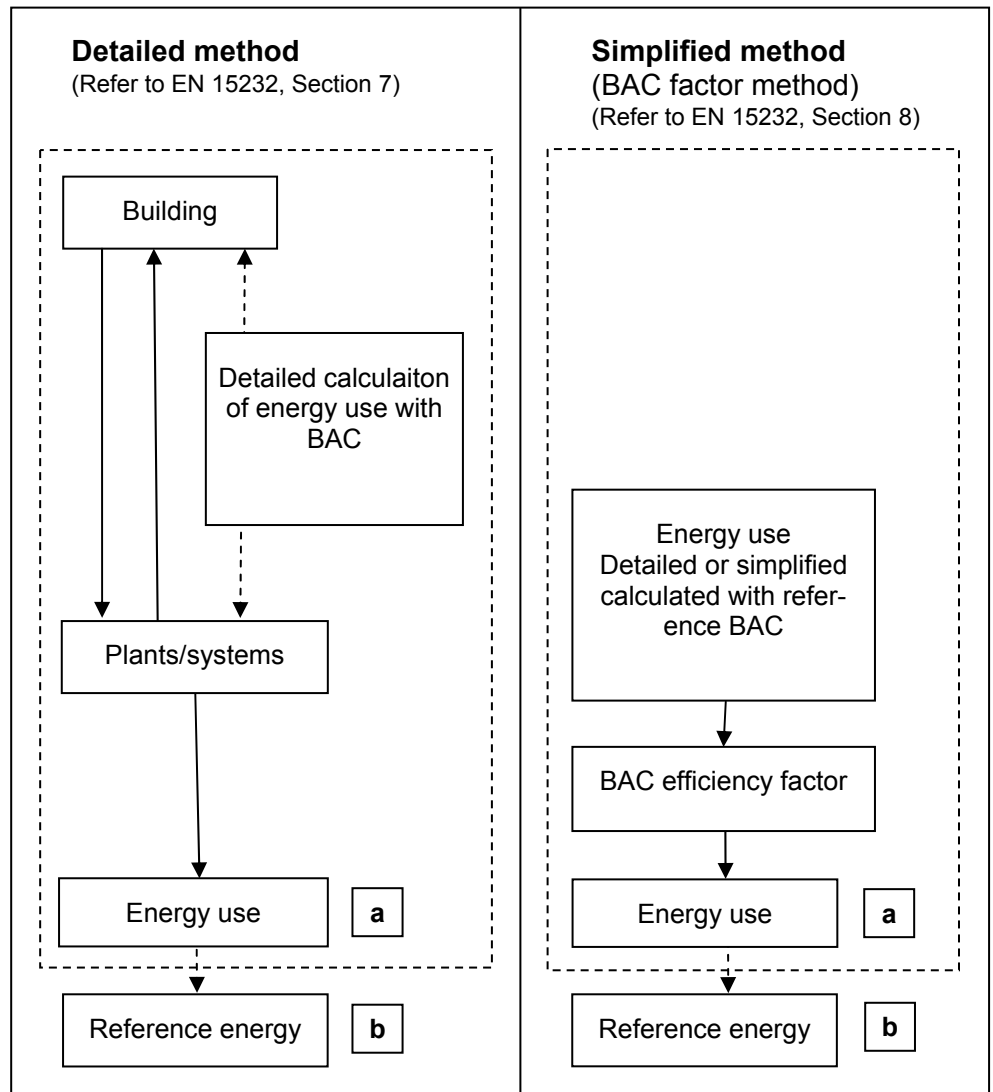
**Detailed method**
(Refer to EN 15232, Section 7)

Building

Detailed calculaiton of energy use with BAC

Plants/systems

Energy use

a

Reference energy

b

**Simplified method**
(BAC factor method)
(Refer to EN 15232, Section 8)

Energy use Detailed or simplified calculated with reference BAC

BAC efficiency factor

Energy use

a

Reference energy

b